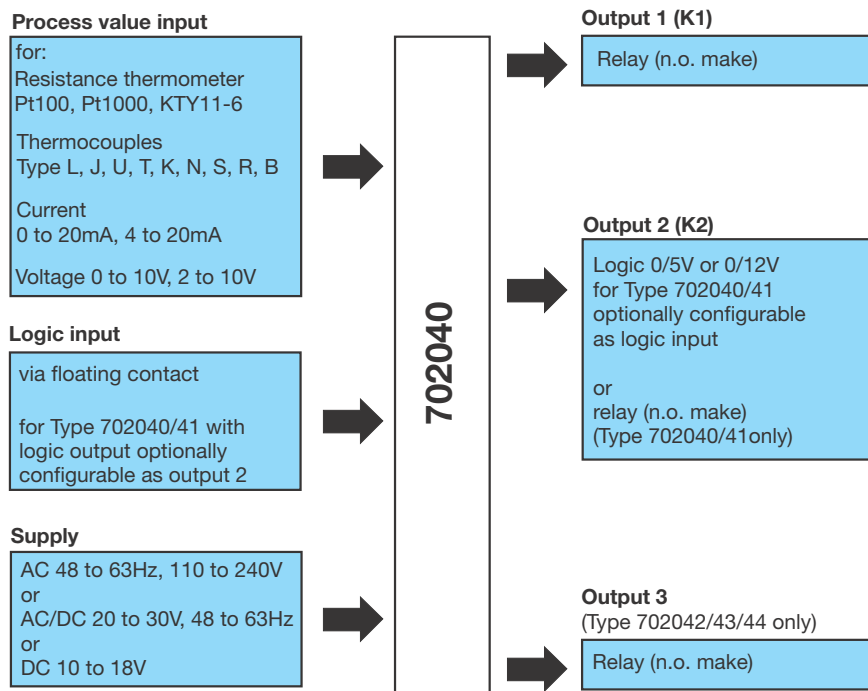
Process value input

for:
Resistance thermometer
Pt100, Pt1000, KTY11-6

Thermocouples
Type L, J, U, T, K, N, S, R, B

Current
0 to 20mA, 4 to 20mA

Voltage 0 to 10V, 2 to 10V

Logic input

via floating contact

for Type 702040/41 with logic output optionally configurable as output 2

Supply

AC 48 to 63Hz, 110 to 240V
or
AC/DC 20 to 30V, 48 to 63Hz
or
DC 10 to 18V

702040

Output 1 (K1)

Relay (n.o. make)

Output 2 (K2)

Logic 0/5V or 0/12V
for Type 702040/41
optionally configurable
as logic input

or
relay (n.o. make)
(Type 702040/41only)

Output 3
(Type 702042/43/44 only)

Relay (n.o. make)